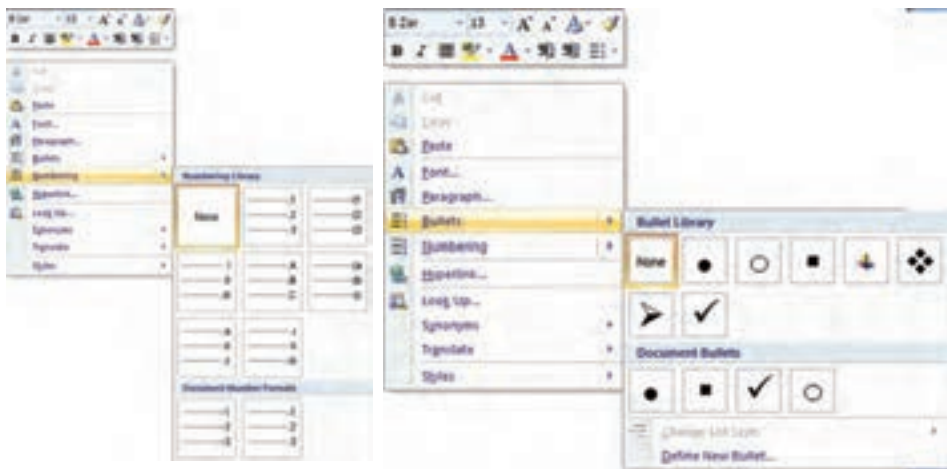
B Zar 13 A A
B I

Cut
Copy
Paste
Font...
Paragraph...
Bullets
Numbering
Hyperlink...
Look Up...
Synonyms
Translate
Styles

Numbering Library
None
Document Number Formats

B Zar 13 A A
B I

Cut
Copy
Paste
Font...
Paragraph...
Bullets
Numbering
Hyperlink...
Look Up...
Synonyms
Translate
Styles

Bullet Library
None
Document Bullets
Change List Level
Define New Bullet...